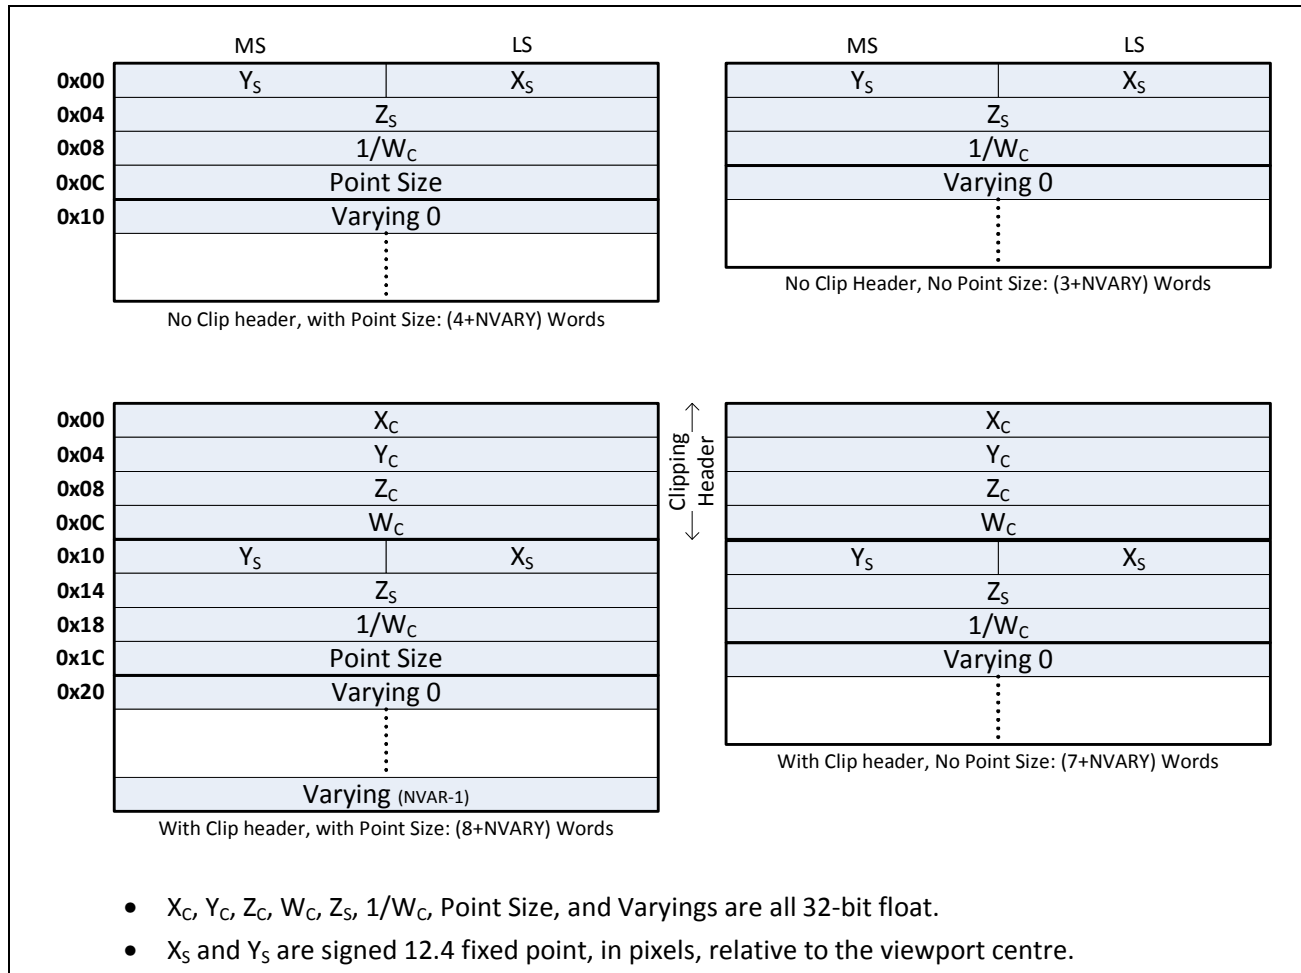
| | MS | LS |
|---|---|---|
| 0x00 | $Y_S$ | $X_S$ |
| 0x04 | $Z_S$ | |
| 0x08 | $1/W_C$ | |
| 0x0C | Point Size | |
| 0x10 | Varying 0 | |

No Clip header, with Point Size: (4+NVARY) Words

| MS | LS |
|---|---|
| $Y_S$ | $X_S$ |
| $Z_S$ | |
| $1/W_C$ | |
| Varying 0 | |

No Clip Header, No Point Size: (3+NVARY) Words

| | |
|---|---|
| 0x00 | $X_C$ |
| 0x04 | $Y_C$ |
| 0x08 | $Z_C$ |
| 0x0C | $W_C$ |
| 0x10 | $Y_S$ / $X_S$ |
| 0x14 | $Z_S$ |
| 0x18 | $1/W_C$ |
| 0x1C | Point Size |
| 0x20 | Varying 0 |
| | Varying (NVAR-1) |

With Clip header, with Point Size: (8+NVARY) Words

Clipping Header

| |
|---|
| $X_C$ |
| $Y_C$ |
| $Z_C$ |
| $W_C$ |
| $Y_S$ / $X_S$ |
| $Z_S$ |
| $1/W_C$ |
| Varying 0 |

With Clip header, No Point Size: (7+NVARY) Words

• $X_C$, $Y_C$, $Z_C$, $W_C$, $Z_S$, $1/W_C$, Point Size, and Varyings are all 32-bit float.
• $X_S$ and $Y_S$ are signed 12.4 fixed point, in pixels, relative to the viewport centre.